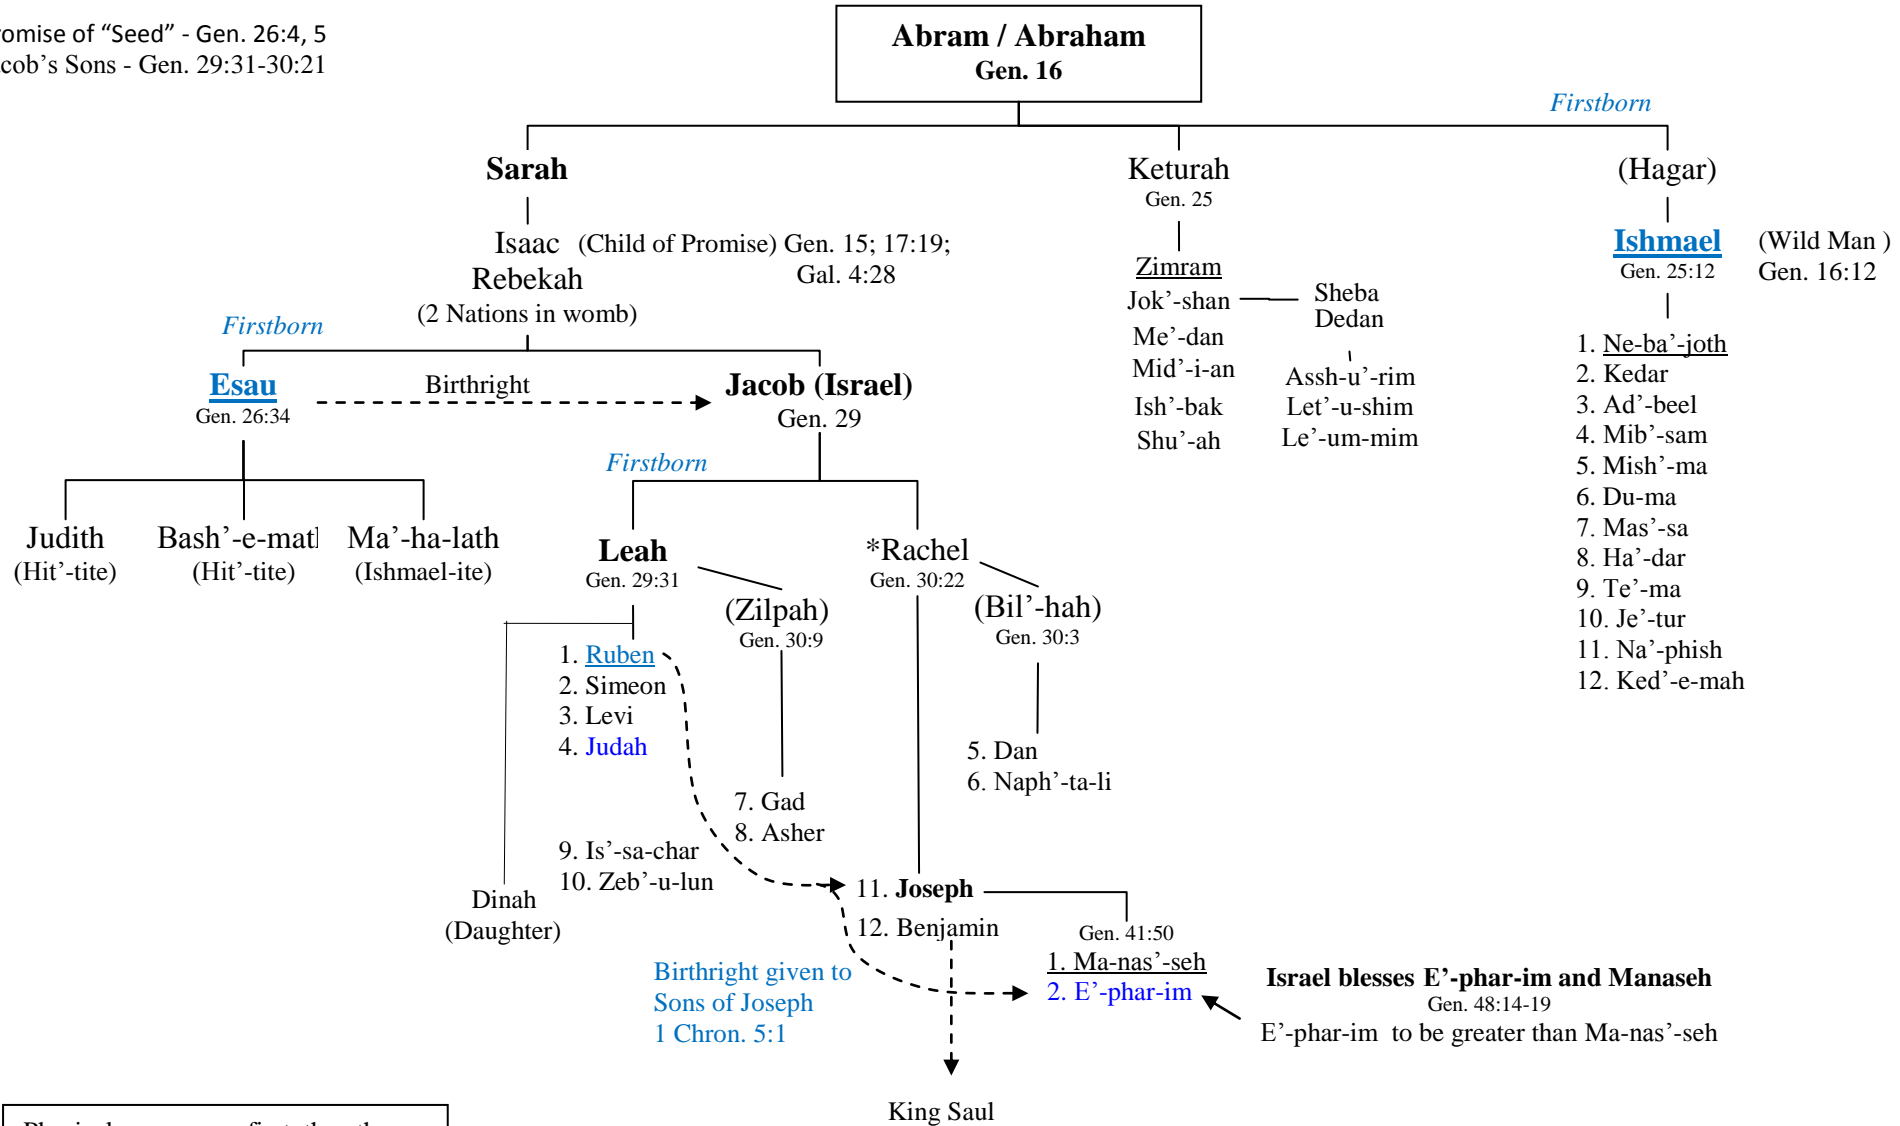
omise of “Seed” - Gen. 26:4, 5
cob’s Sons - Gen. 29:31-30:21

Abram / Abraham
Gen. 16

Firstborn

Sarah

Isaac (Child of Promise) Gen. 15; 17:19; Gal. 4:28
Rebekah
(2 Nations in womb)

Keturah
Gen. 25

Zimram
Jok’-shan
Me’-dan
Mid’-i-an
Ish’-bak
Shu’-ah

Sheba
Dedan

Assh-u’-rim
Let’-u-shim
Le’-um-mim

(Hagar)

Ishmael
Gen. 25:12

(Wild Man )
Gen. 16:12

1. Ne-ba’-joth
2. Kedar
3. Ad’-beel
4. Mib’-sam
5. Mish’-ma
6. Du-ma
7. Mas’-sa
8. Ha’-dar
9. Te’-ma
10. Je’-tur
11. Na’-phish
12. Ked’-e-mah

Firstborn

Esau
Gen. 26:34

Birthright

Jacob (Israel)
Gen. 29

Judith
(Hit’-tite)

Bash’-e-matl
(Hit’-tite)

Ma’-ha-lath
(Ishmael-ite)

Firstborn

Leah
Gen. 29:31

(Zilpah)
Gen. 30:9

*Rachel
Gen. 30:22

(Bil’-hah)
Gen. 30:3

1. Ruben
2. Simeon
3. Levi
4. Judah

7. Gad
8. Asher

5. Dan
6. Naph’-ta-li

9. Is’-sa-char
10. Zeb’-u-lun

Dinah
(Daughter)

11. Joseph
12. Benjamin

Gen. 41:50
1. Ma-nas’-seh
2. E’-phar-im

Birthright given to Sons of Joseph
1 Chron. 5:1

Israel blesses E’-phar-im and Manaseh
Gen. 48:14-19
E’-phar-im to be greater than Ma-nas’-seh

King Saul

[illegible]